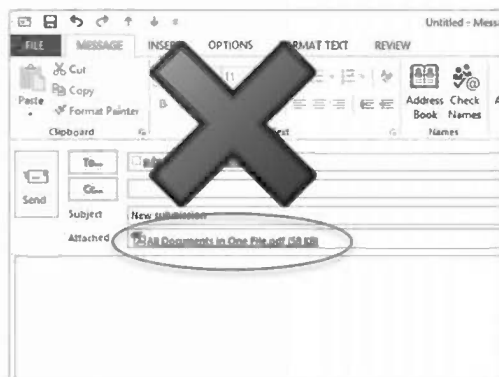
Untitled - Mess

FILE MESSAGE INSER OPTIONS RMAT TEXT REVIEW

Cut
Copy
Paste
Format Painter
Clipboard

Address Book
Check Names
Names

To...
Cc...
Send
Subject New submission
Attached All Documents in One File.pdf (58 KB)